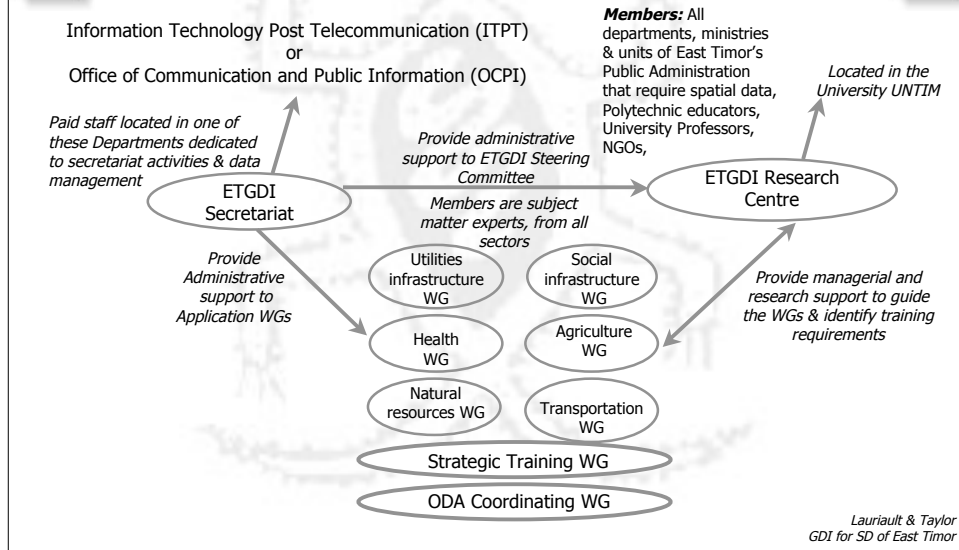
Information Technology Post Telecommunication (ITPT)
or
Office of Communication and Public Information (OCPI)

**Members:** All departments, ministries & units of East Timor's Public Administration that require spatial data, Polytechnic educators, University Professors, NGOs,

Located in the University UNTIM

Paid staff located in one of these Departments dedicated to secretariat activities & data management

Provide administrative support to ETGDI Steering Committee

ETGDI Secretariat

ETGDI Research Centre

Members are subject matter experts, from all sectors

Provide Administrative support to Application WGs

Utilities infrastructure WG

Social infrastructure WG

Provide managerial and research support to guide the WGs & identify training requirements

Health WG

Agriculture WG

Natural resources WG

Transportation WG

Strategic Training WG

ODA Coordinating WG

Lauriault & Taylor
GDI for SD of East Timor